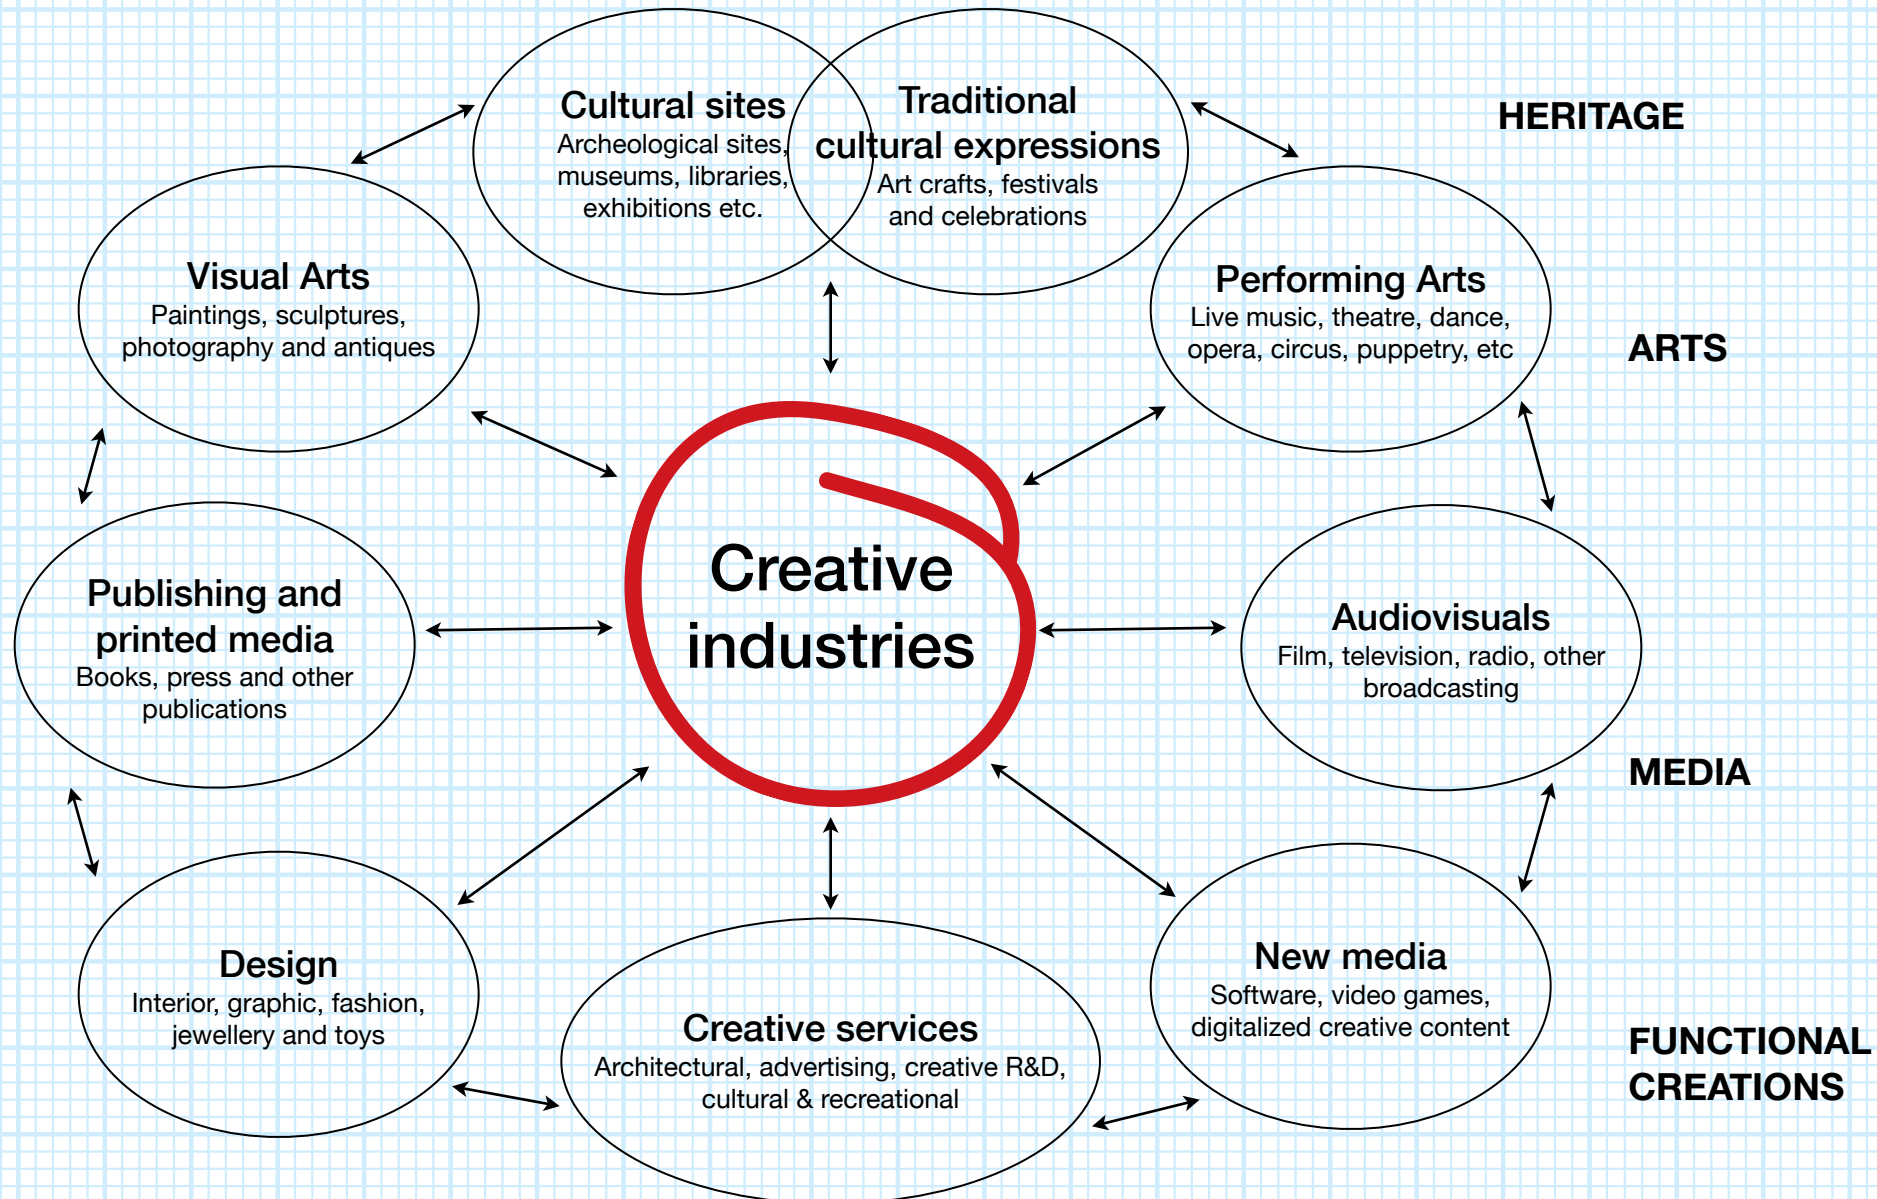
Cultural sites
Archeological sites, museums, libraries, exhibitions etc.

Traditional cultural expressions
Art crafts, festivals and celebrations

HERITAGE

Visual Arts
Paintings, sculptures, photography and antiques

Performing Arts
Live music, theatre, dance, opera, circus, puppetry, etc

ARTS

Creative industries

Publishing and printed media
Books, press and other publications

Audiovisuals
Film, television, radio, other broadcasting

MEDIA

Design
Interior, graphic, fashion, jewellery and toys

Creative services
Architectural, advertising, creative R&D, cultural & recreational

New media
Software, video games, digitalized creative content

FUNCTIONAL CREATIONS